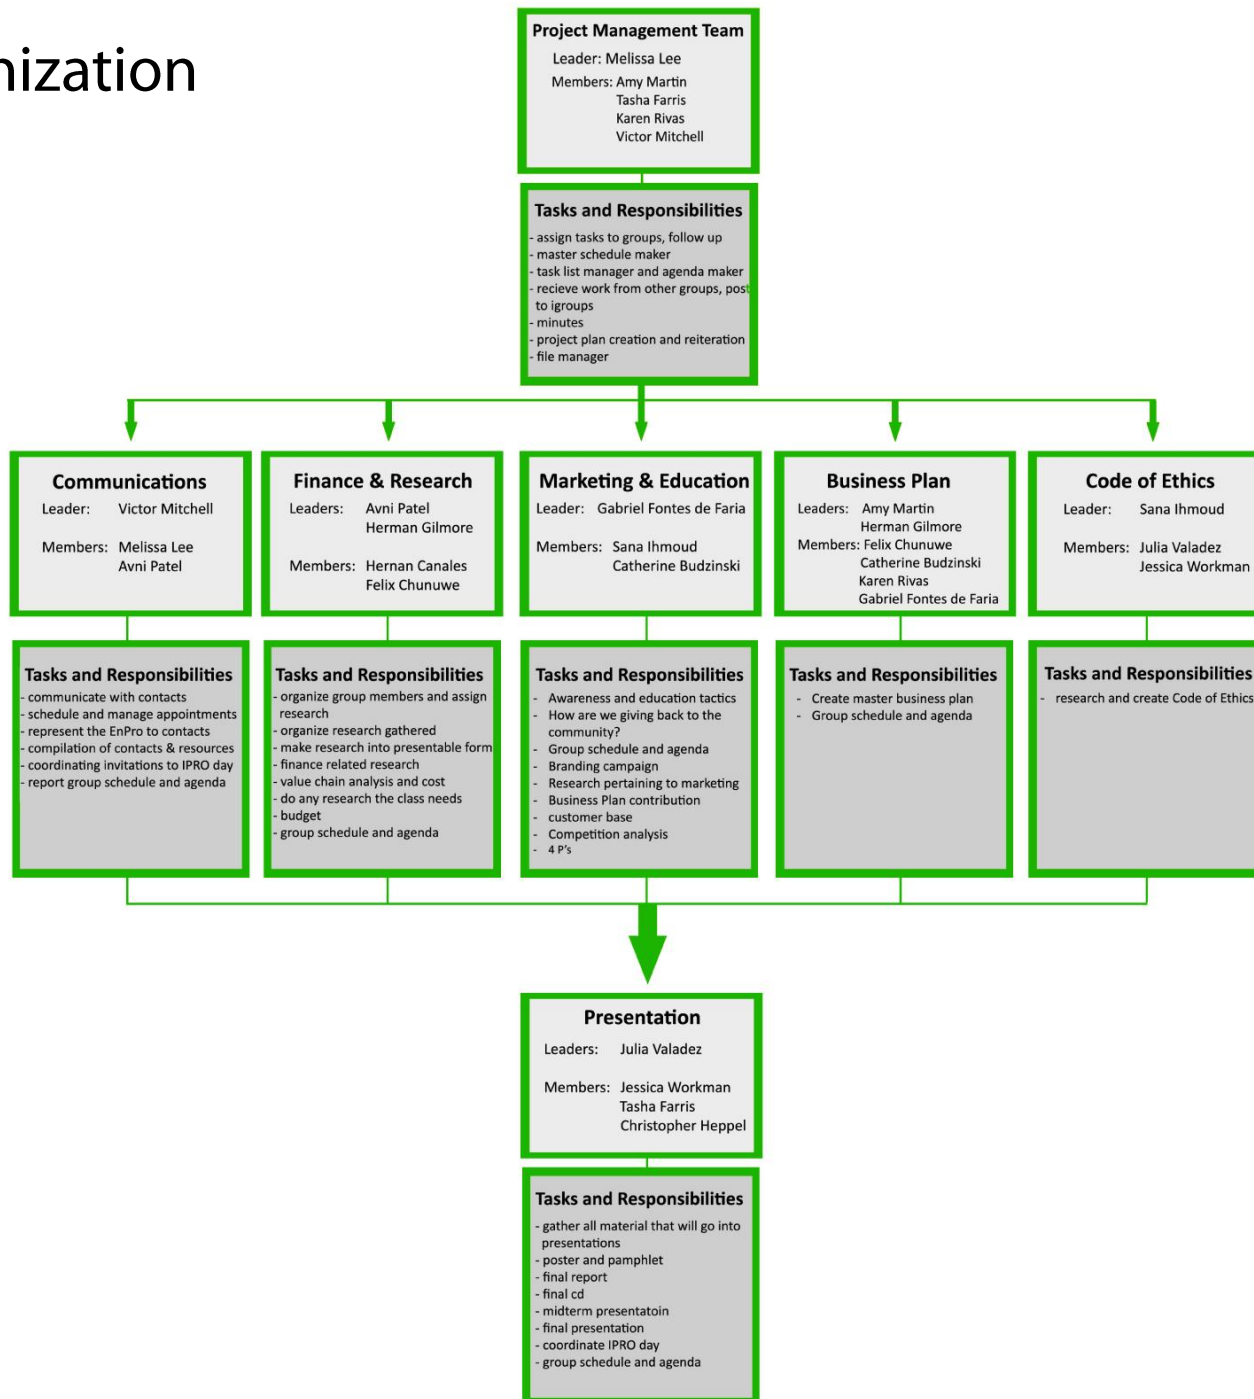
nization

Project Management Team
Leader: Melissa Lee
Members: Amy Martin
Tasha Farris
Karen Rivas
Victor Mitchell

Tasks and Responsibilities
- assign tasks to groups, follow up
- master schedule maker
- task list manager and agenda maker
- recieve work from other groups, post to igroups
- minutes
- project plan creation and reiteration
- file manager

Communications
Leader: Victor Mitchell
Members: Melissa Lee
Avni Patel

Tasks and Responsibilities
- communicate with contacts
- schedule and manage appointments
- represent the EnPro to contacts
- compilation of contacts & resources
- coordinating invitations to IPRO day
- report group schedule and agenda

Finance & Research
Leaders: Avni Patel
Herman Gilmore
Members: Hernan Canales
Felix Chunuwe

Tasks and Responsibilities
- organize group members and assign research
- organize research gathered
- make research into presentable form
- finance related research
- value chain analysis and cost
- do any research the class needs
- budget
- group schedule and agenda

Marketing & Education
Leader: Gabriel Fontes de Faria
Members: Sana Ihmoud
Catherine Budzinski

Tasks and Responsibilities
- Awareness and education tactics
- How are we giving back to the community?
- Group schedule and agenda
- Branding campaign
- Research pertaining to marketing
- Business Plan contribution
- customer base
- Competition analysis
- 4 P's

Business Plan
Leaders: Amy Martin
Herman Gilmore
Members: Felix Chunuwe
Catherine Budzinski
Karen Rivas
Gabriel Fontes de Faria

Tasks and Responsibilities
- Create master business plan
- Group schedule and agenda

Code of Ethics
Leader: Sana Ihmoud
Members: Julia Valadez
Jessica Workman

Tasks and Responsibilities
- research and create Code of Ethics

Presentation
Leaders: Julia Valadez
Members: Jessica Workman
Tasha Farris
Christopher Heppel

Tasks and Responsibilities
- gather all material that will go into presentations
- poster and pamphlet
- final report
- final cd
- midterm presentatoin
- final presentation
- coordinate IPRO day
- group schedule and agenda